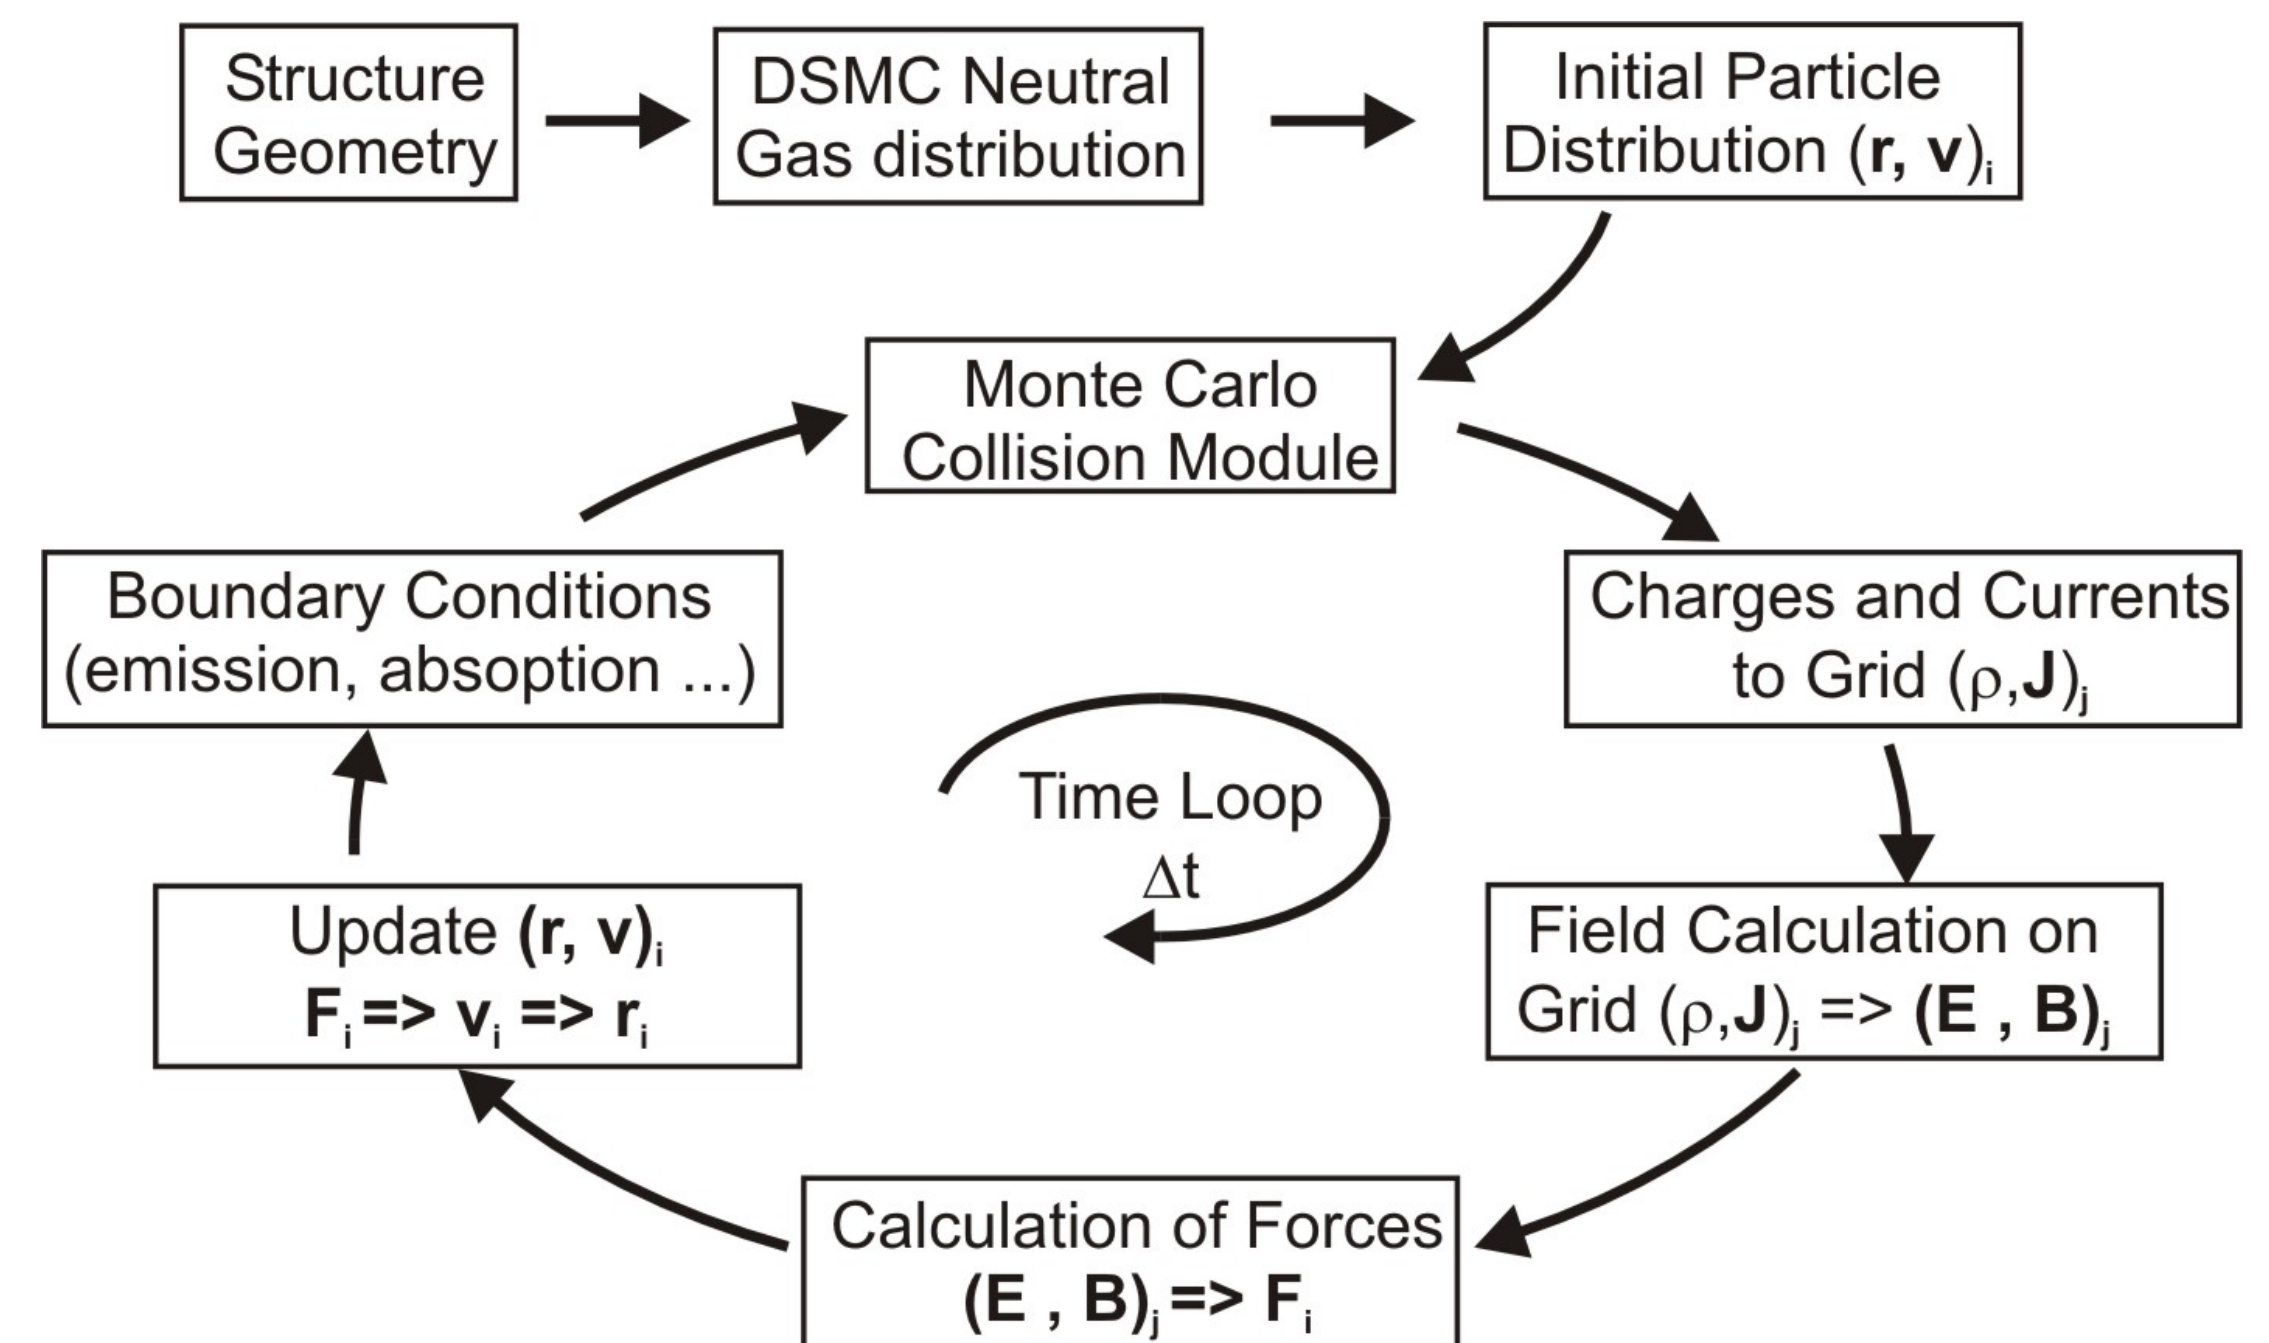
Structure Geometry

DSMC Neutral Gas distribution

Initial Particle Distribution $(\mathbf{r}, \mathbf{v})_i$

Monte Carlo Collision Module

Charges and Currents to Grid $(\rho,\mathbf{J})_j$

Field Calculation on Grid $(\rho,\mathbf{J})_j$ => $(\mathbf{E}, \mathbf{B})_j$

Calculation of Forces $(\mathbf{E}, \mathbf{B})_j$ => $\mathbf{F}_i$

Update $(\mathbf{r}, \mathbf{v})_i$
$\mathbf{F}_i$ => $\mathbf{v}_i$ => $\mathbf{r}_i$

Boundary Conditions (emission, absoption ...)

Time Loop
$\Delta t$